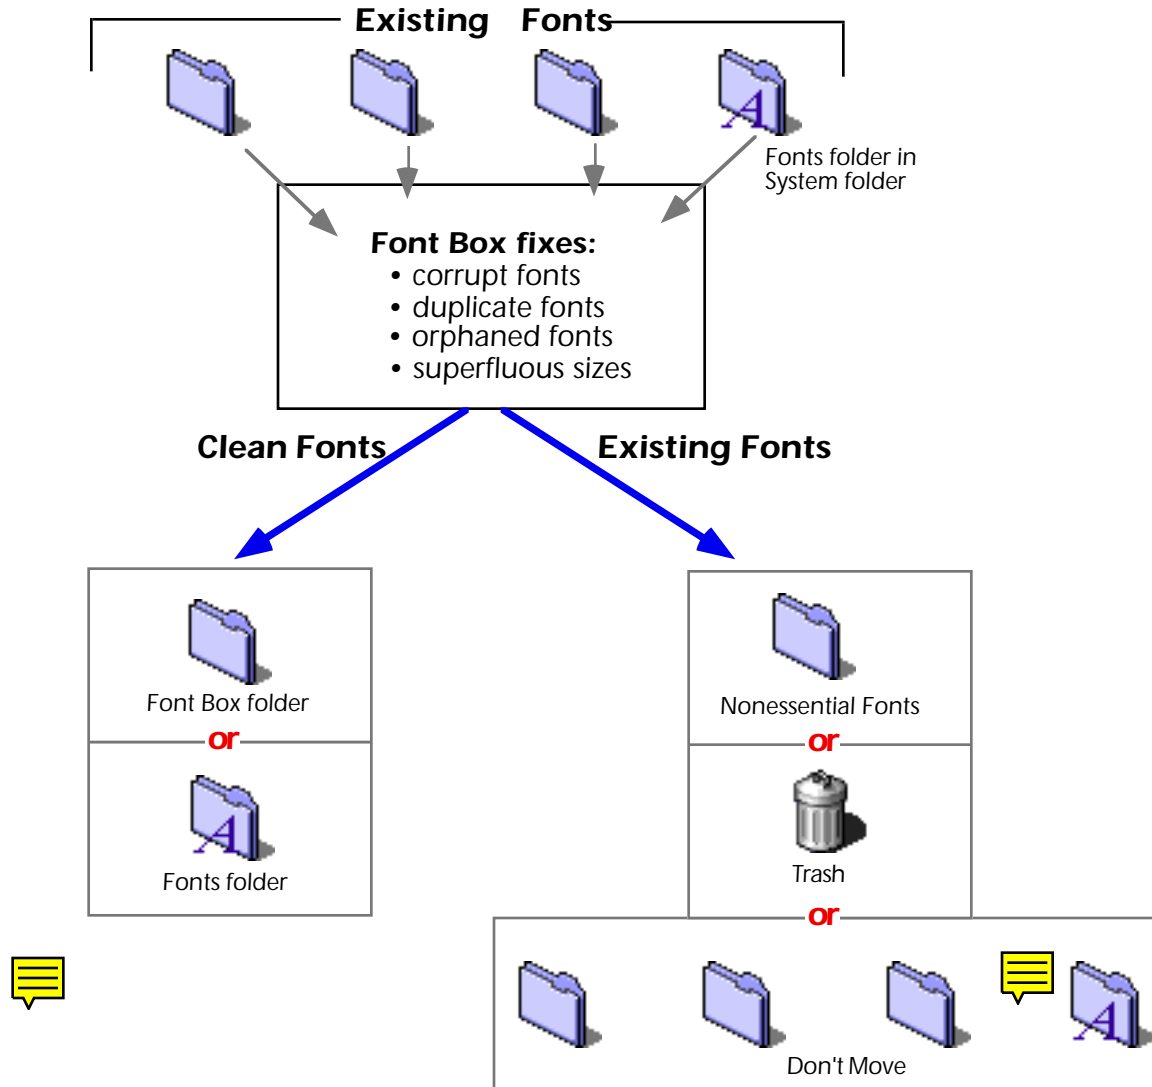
Existing Fonts

Fonts folder in System folder

Font Box fixes:
• corrupt fonts
• duplicate fonts
• orphaned fonts
• superfluous sizes

Clean Fonts

Existing Fonts

Font Box folder

or

Fonts folder

Nonessential Fonts

or

Trash

or

Don't Move